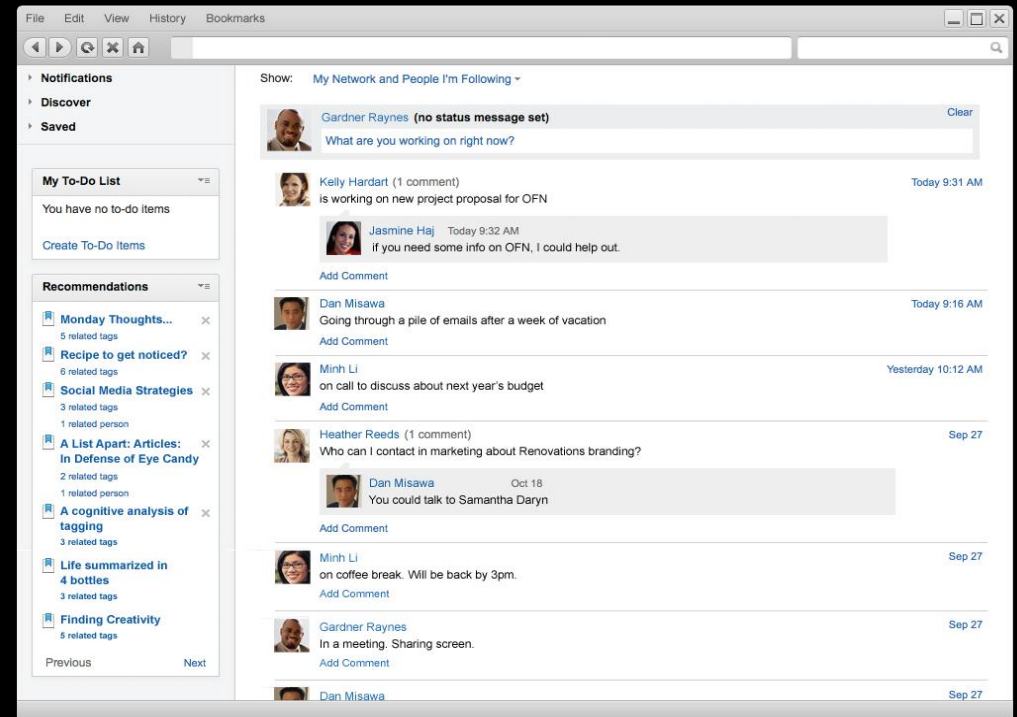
File Edit View History Bookmarks

Notifications
Discover
Saved

My To-Do List
You have no to-do items
Create To-Do Items

Recommendations
Monday Thoughts...
5 related tags
Recipe to get noticed?
6 related tags
Social Media Strategies
3 related tags
1 related person
A List Apart: Articles: In Defense of Eye Candy
2 related tags
1 related person
A cognitive analysis of tagging
3 related tags
Life summarized in 4 bottles
3 related tags
Finding Creativity
5 related tags
Previous Next

Show: My Network and People I'm Following

Gardner Raynes (no status message set)
Clear
What are you working on right now?

Kelly Hardart (1 comment)
Today 9:31 AM
is working on new project proposal for OFN
Jasmine Haj Today 9:32 AM
if you need some info on OFN, I could help out.
Add Comment

Dan Misawa
Today 9:16 AM
Going through a pile of emails after a week of vacation
Add Comment

Minh Li
Yesterday 10:12 AM
on call to discuss about next year's budget
Add Comment

Heather Reeds (1 comment)
Sep 27
Who can I contact in marketing about Renovations branding?
Dan Misawa Oct 18
You could talk to Samantha Daryn
Add Comment

Minh Li
Sep 27
on coffee break. Will be back by 3pm.
Add Comment

Gardner Raynes
Sep 27
In a meeting. Sharing screen.
Add Comment

Dan Misawa
Sep 27